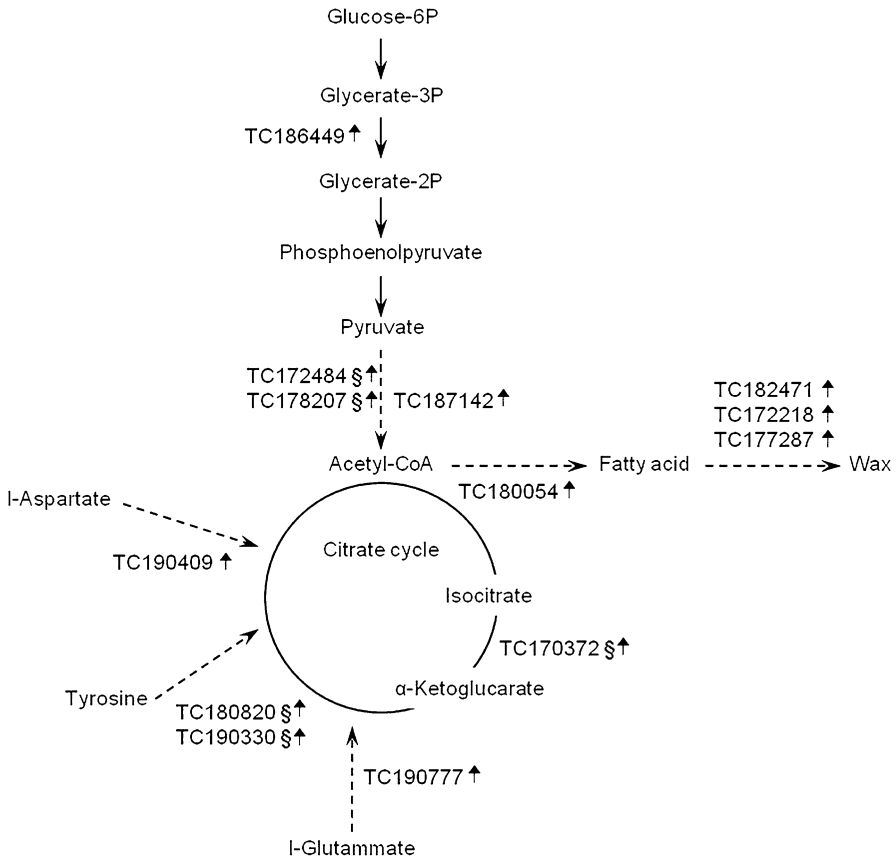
Glucose-6P

Glycerate-3P

TC186449 ↑

Glycerate-2P

Phosphoenolpyruvate

Pyruvate

TC172484 § ↑
TC178207 § ↑
TC187142 ↑

TC182471 ↑
TC172218 ↑
TC177287 ↑

Acetyl-CoA

Fatty acid

Wax

TC180054 ↑

l-Aspartate

TC190409 ↑

Citrate cycle

Isocitrate

TC170372 § ↑

Tyrosine

α-Ketoglucarate

TC180820 § ↑
TC190330 § ↑

TC190777 ↑

l-Glutammate